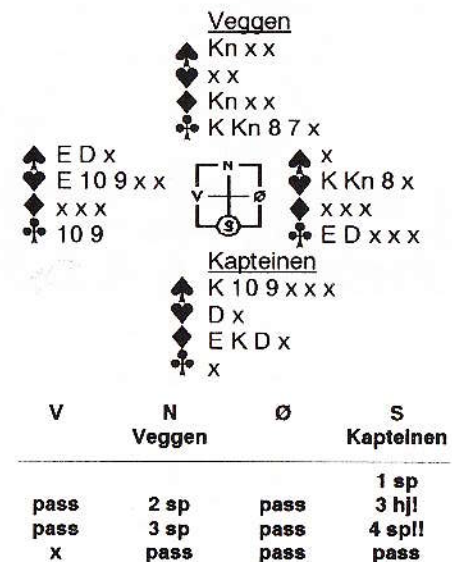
Veggen
♠ Kn x x
♥ x x
♦ Kn x x
♣ K Kn 8 7 x

♠ E D x
♥ E 10 9 x x
♦ x x x
♣ 10 9

N
V Ø
S

♠ x
♥ K Kn 8 x
♦ x x x
♣ E D x x x

Kapteinen
♠ K 10 9 x x x
♥ D x
♦ E K D x
♣ x

| V | N Veggen | Ø | S Kapteinen |
|---|---|---|---|
| | | | 1 sp |
| pass | 2 sp | pass | 3 hj! |
| pass | 3 sp | pass | 4 sp!! |
| x | pass | pass | pass |